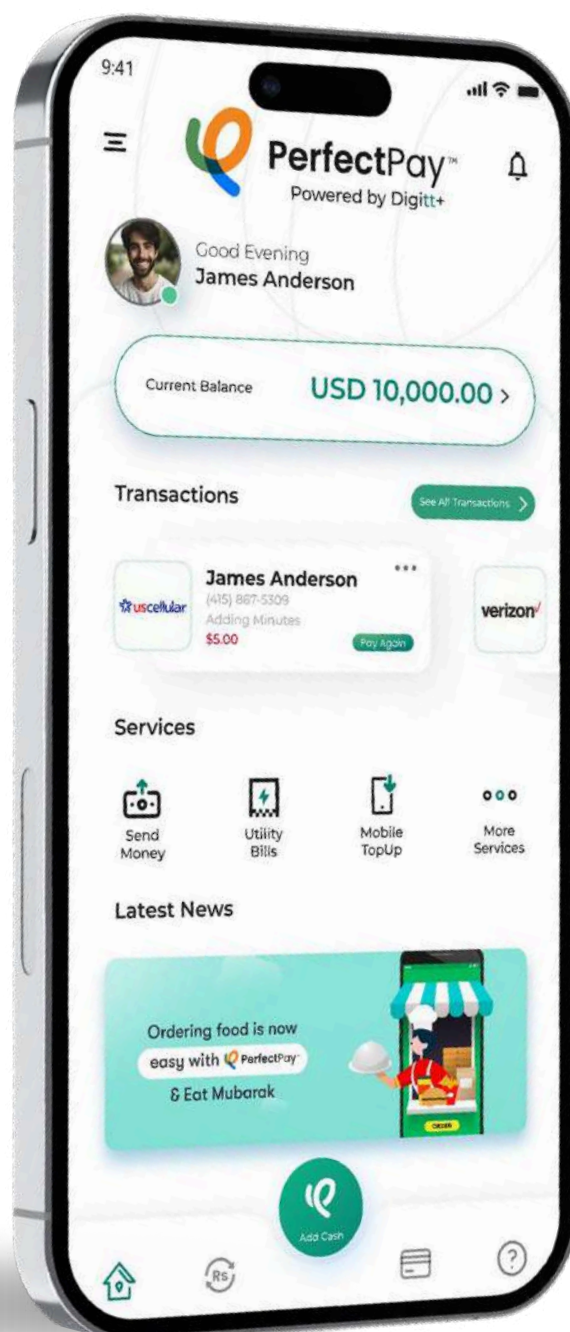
9:41

PerfectPay™
Powered by Digitt+

Good Evening
James Anderson

Current Balance USD 10,000.00 >

Transactions
See All Transactions >

uscellular
James Anderson
(415) 867-5309
Adding Minutes
$5.00
Pay Again

verizon

Services

Send Money
Utility Bills
Mobile TopUp
More Services

Latest News

Ordering food is now easy with PerfectPay™ & Eat Mubarak

ORDER

Add Cash

Rs